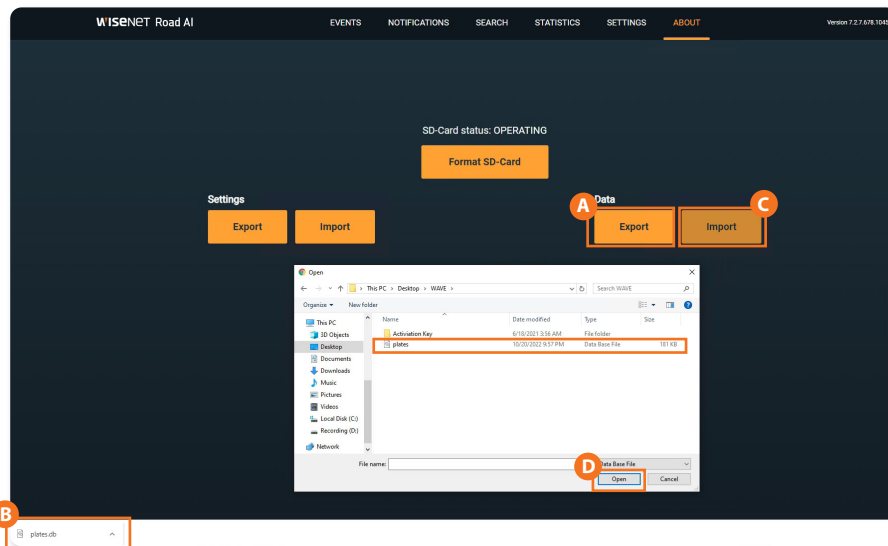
WISENET Road AI

EVENTS NOTIFICATIONS SEARCH STATISTICS SETTINGS ABOUT

Version 7.2.7.678.1045

SD-Card status: OPERATING

Format SD-Card

Settings

Export

Import

A

Data

Export

C

Import

Open

This PC > Desktop > WAVE >

Search WAVE

Organize ▾ New folder

This PC
3D Objects
Desktop
Documents
Downloads
Music
Pictures
Videos
Local Disk (C:)
Recording (D:)
Network

| Name | Date modified | Type | Size |
|---|---|---|---|
| Activation Key | 6/18/2021 3:56 AM | File folder | |
| plates | 10/20/2022 9:57 PM | Data Base File | 181 KB |

File name:

Data Base File

D

Open

Cancel

B

plates.db